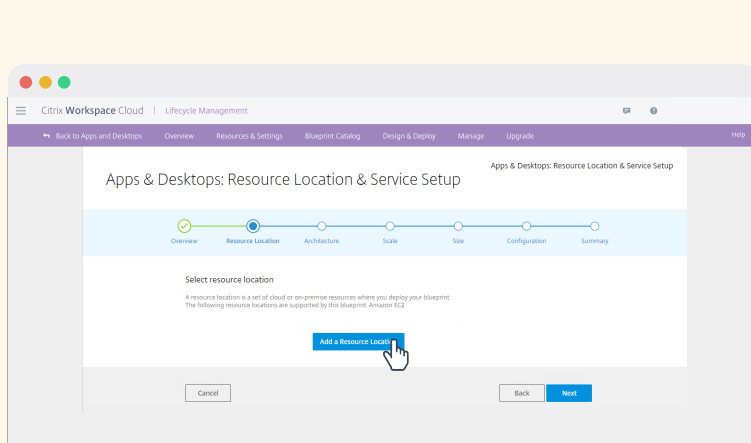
Citrix Workspace Cloud | Lifecycle Management

Back to Apps and Desktops Overview Resources & Settings Blueprint Catalog Design & Deploy Manage Upgrade Help

Apps & Desktops: Resource Location & Service Setup

Apps & Desktops: Resource Location & Service Setup

Overview Resource Location Architecture Scale Size Configuration Summary

Select resource location

A resource location is a set of cloud or on-premise resources where you deploy your blueprint.
The following resource locations are supported by this blueprint: Amazon EC2

Add a Resource Locati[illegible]

Cancel

Back

Next